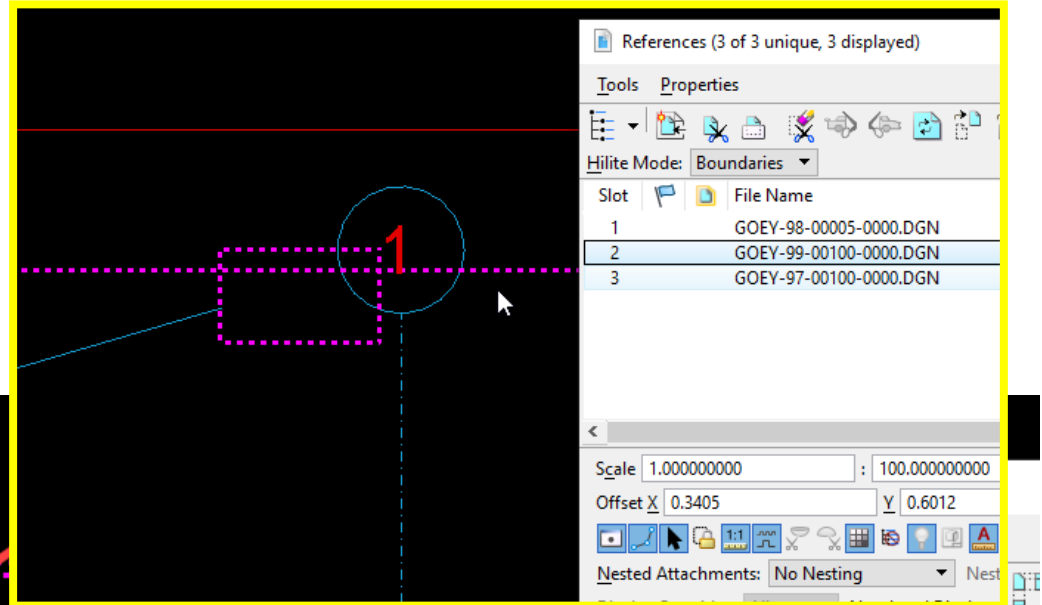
1

References (3 of 3 unique, 3 displayed)

Tools Properties

Hilite Mode: Boundaries

| Slot | | | File Name |
|---|---|---|---|
| 1 | | | GOEY-98-00005-0000.DGN |
| 2 | | | GOEY-99-00100-0000.DGN |
| 3 | | | GOEY-97-00100-0000.DGN |

Scale 1.000000000 : 100.000000000

Offset X 0.3405 Y 0.6012

1:1

A

Nested Attachments: No Nesting Nest